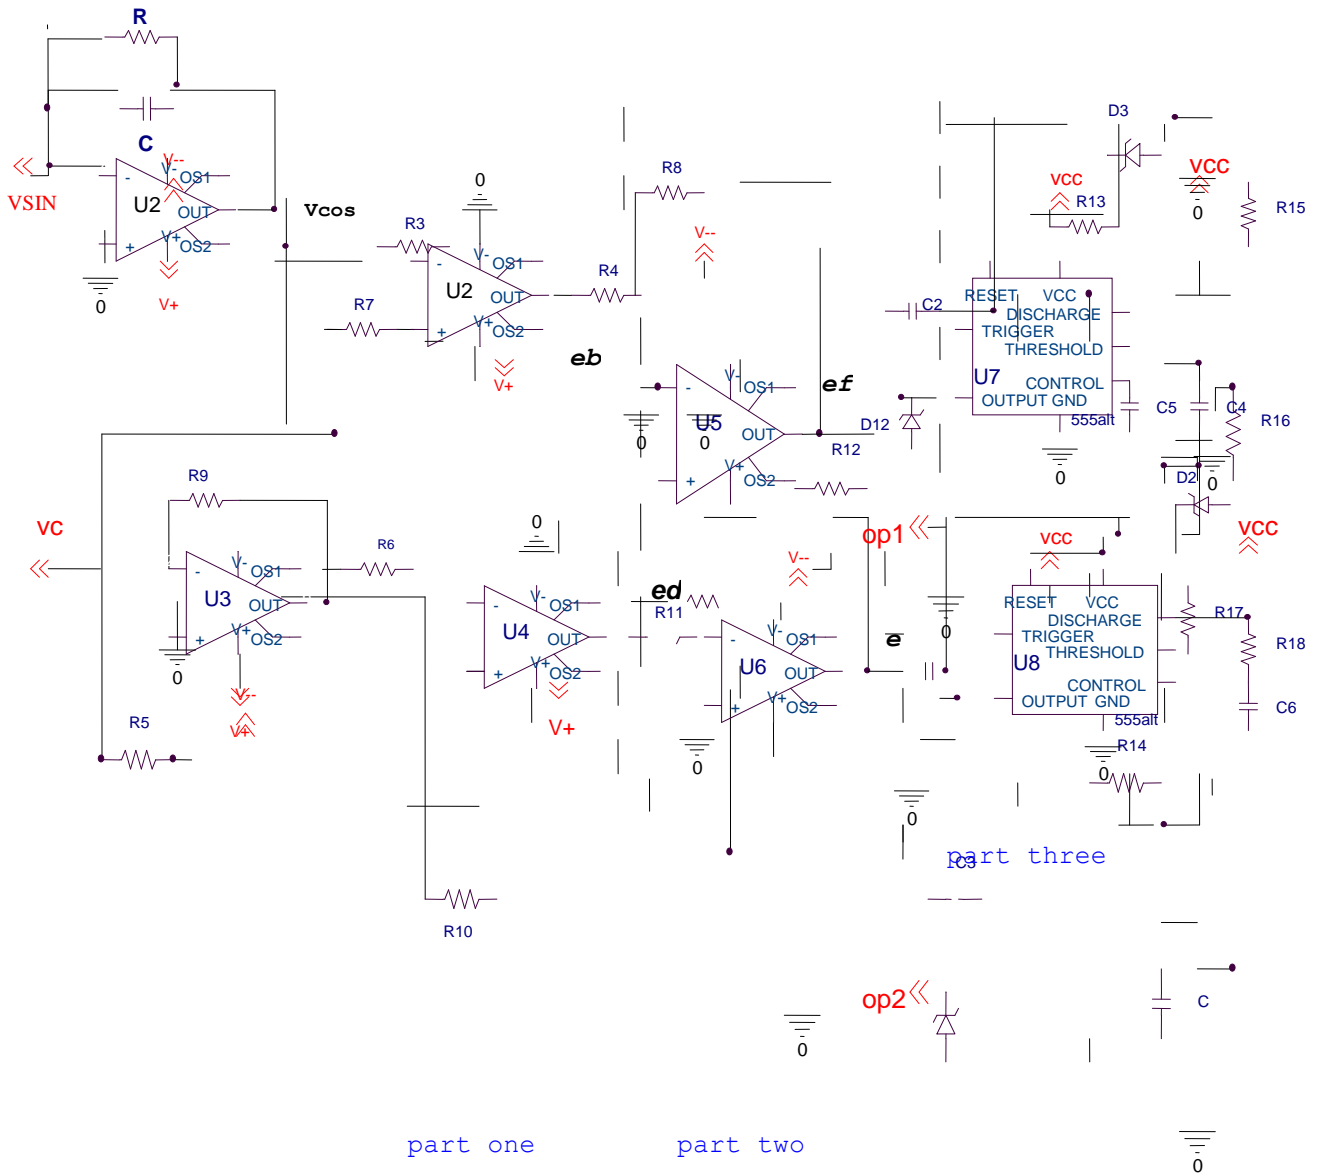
R
C
VSIN
V--
OS1
U2
OUT
V+
OS2
0
V+
Vcos
0
R3
V-
OS1
U2
OUT
V+
OS2
V+
R7
R4
R8
V--
eb
V-
OS1
U5
0
OUT
V+
OS2
0
ef
D12
R12
D3
VCC
R13
VCC
0
R15
C2
RESET
VCC
DISCHARGE
TRIGGER
THRESHOLD
U7
CONTROL
OUTPUT GND
555alt
C5
C4
R16
0
D2
0
VCC
VC
R9
V-
OS1
U3
OUT
V+
OS2
0
V-
V+
R6
R5
R10
0
V-
OS1
U4
OUT
V+
OS2
V+
ed
R11
V--
V-
OS1
U6
OUT
V+
OS2
0
op1
e
0
VCC
RESET
VCC
DISCHARGE
TRIGGER
THRESHOLD
U8
CONTROL
OUTPUT GND
555alt
R17
R18
C6
R14
0
0
part three
IC3
op2
0
C
0
part one
part two